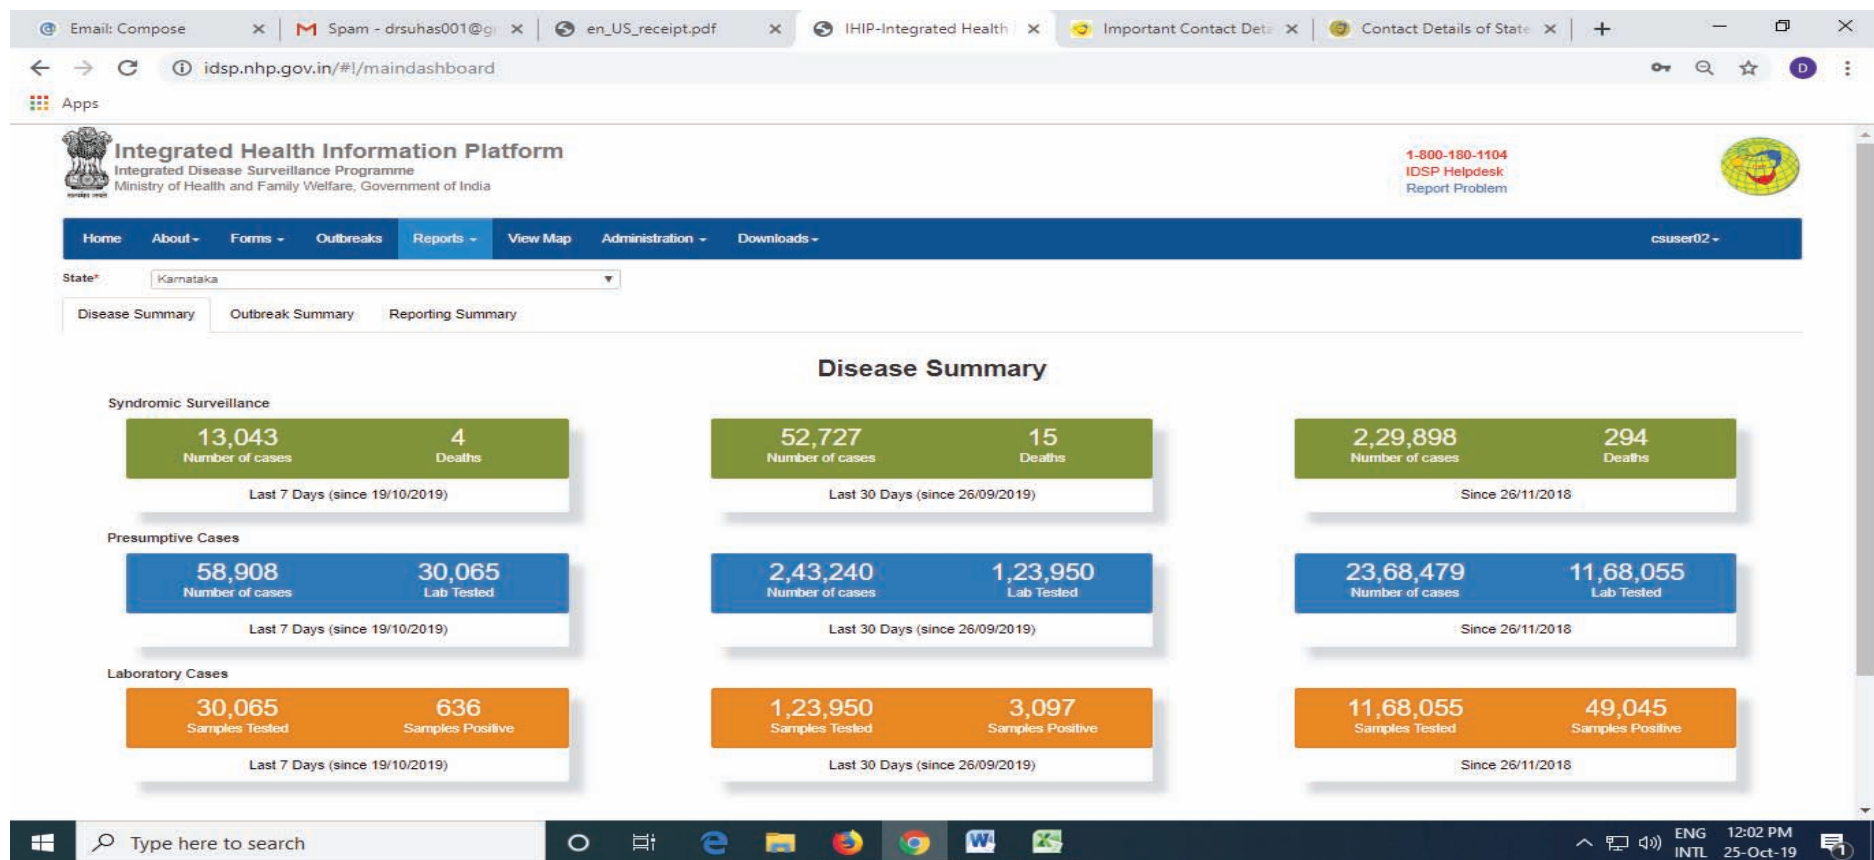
Email: Compose ×
Spam - drsuhas001@g ×
en_US_receipt.pdf ×
IHIP-Integrated Health ×
Important Contact Det ×
Contact Details of State ×
+

idsp.nhp.gov.in/#!/maindashboard

Apps

Integrated Health Information Platform
Integrated Disease Surveillance Programme
Ministry of Health and Family Welfare, Government of India

1-800-180-1104
IDSP Helpdesk
Report Problem

Home | About | Forms | Outbreaks | Reports | View Map | Administration | Downloads | csuser02

State* Karnataka

Disease Summary | Outbreak Summary | Reporting Summary

Disease Summary

Syndromic Surveillance

| 13,043 Number of cases | 4 Deaths | 52,727 Number of cases | 15 Deaths | 2,29,898 Number of cases | 294 Deaths |
|---|---|---|---|---|---|
| Last 7 Days (since 19/10/2019) | | Last 30 Days (since 26/09/2019) | | Since 26/11/2018 | |

Presumptive Cases

| 58,908 Number of cases | 30,065 Lab Tested | 2,43,240 Number of cases | 1,23,950 Lab Tested | 23,68,479 Number of cases | 11,68,055 Lab Tested |
|---|---|---|---|---|---|
| Last 7 Days (since 19/10/2019) | | Last 30 Days (since 26/09/2019) | | Since 26/11/2018 | |

Laboratory Cases

| 30,065 Samples Tested | 636 Samples Positive | 1,23,950 Samples Tested | 3,097 Samples Positive | 11,68,055 Samples Tested | 49,045 Samples Positive |
|---|---|---|---|---|---|
| Last 7 Days (since 19/10/2019) | | Last 30 Days (since 26/09/2019) | | Since 26/11/2018 | |

Type here to search
ENG INTL 12:02 PM 25-Oct-19